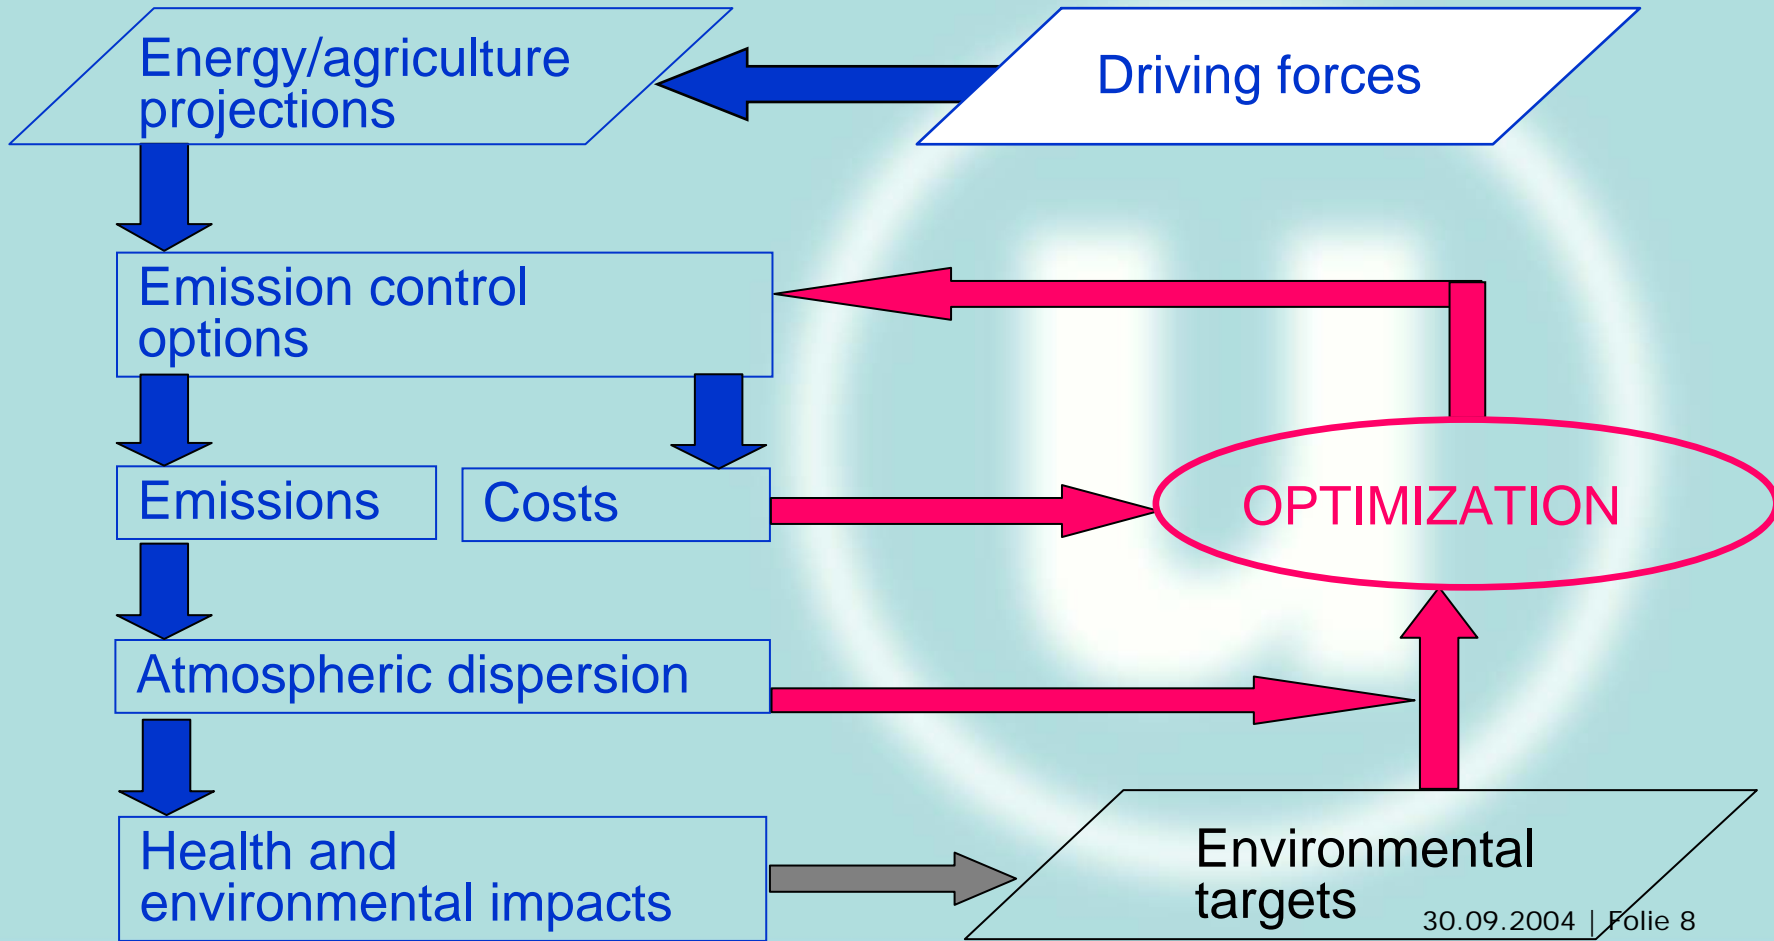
Energy/agriculture projections

Driving forces

Emission control options

Emissions

Costs

OPTIMIZATION

Atmospheric dispersion

Health and environmental impacts

Environmental targets

30.09.2004 | Folie 8